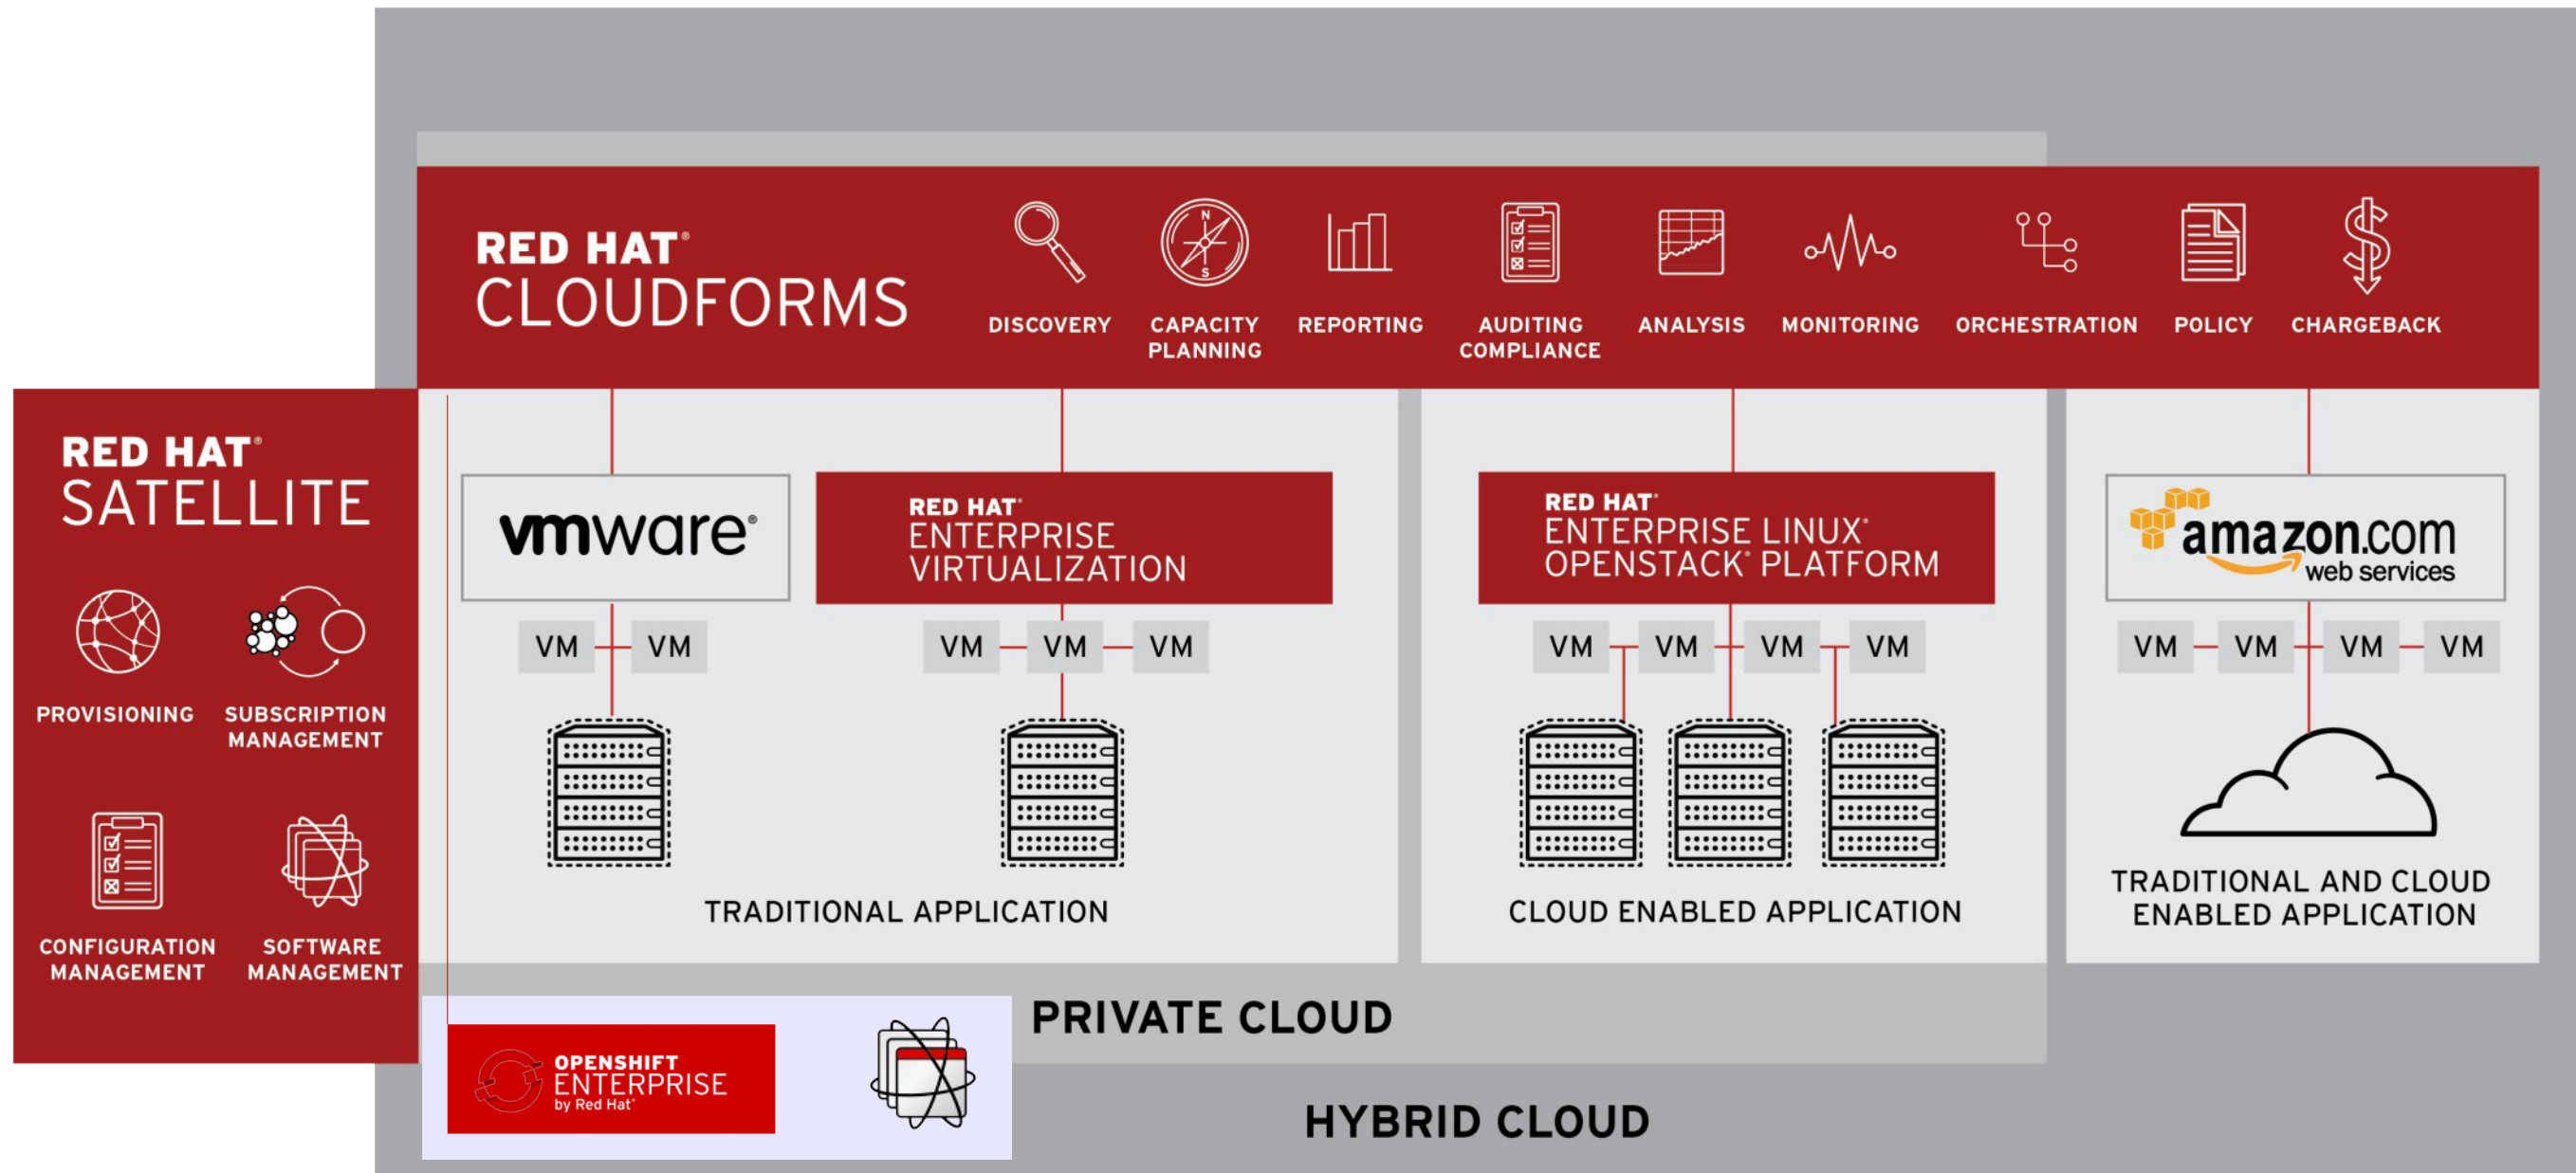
RED HAT®
CLOUDFORMS

DISCOVERY

CAPACITY PLANNING

REPORTING

AUDITING COMPLIANCE

ANALYSIS

MONITORING

ORCHESTRATION

POLICY

CHARGEBACK

RED HAT®
SATELLITE

PROVISIONING

SUBSCRIPTION MANAGEMENT

CONFIGURATION MANAGEMENT

SOFTWARE MANAGEMENT

vmware®

RED HAT®
ENTERPRISE VIRTUALIZATION

RED HAT®
ENTERPRISE LINUX®
OPENSTACK® PLATFORM

amazon.com
web services

VM VM

VM VM VM

VM VM VM VM

VM VM VM VM

TRADITIONAL APPLICATION

CLOUD ENABLED APPLICATION

TRADITIONAL AND CLOUD ENABLED APPLICATION

OPENSHIFT
ENTERPRISE
by Red Hat®

PRIVATE CLOUD

HYBRID CLOUD